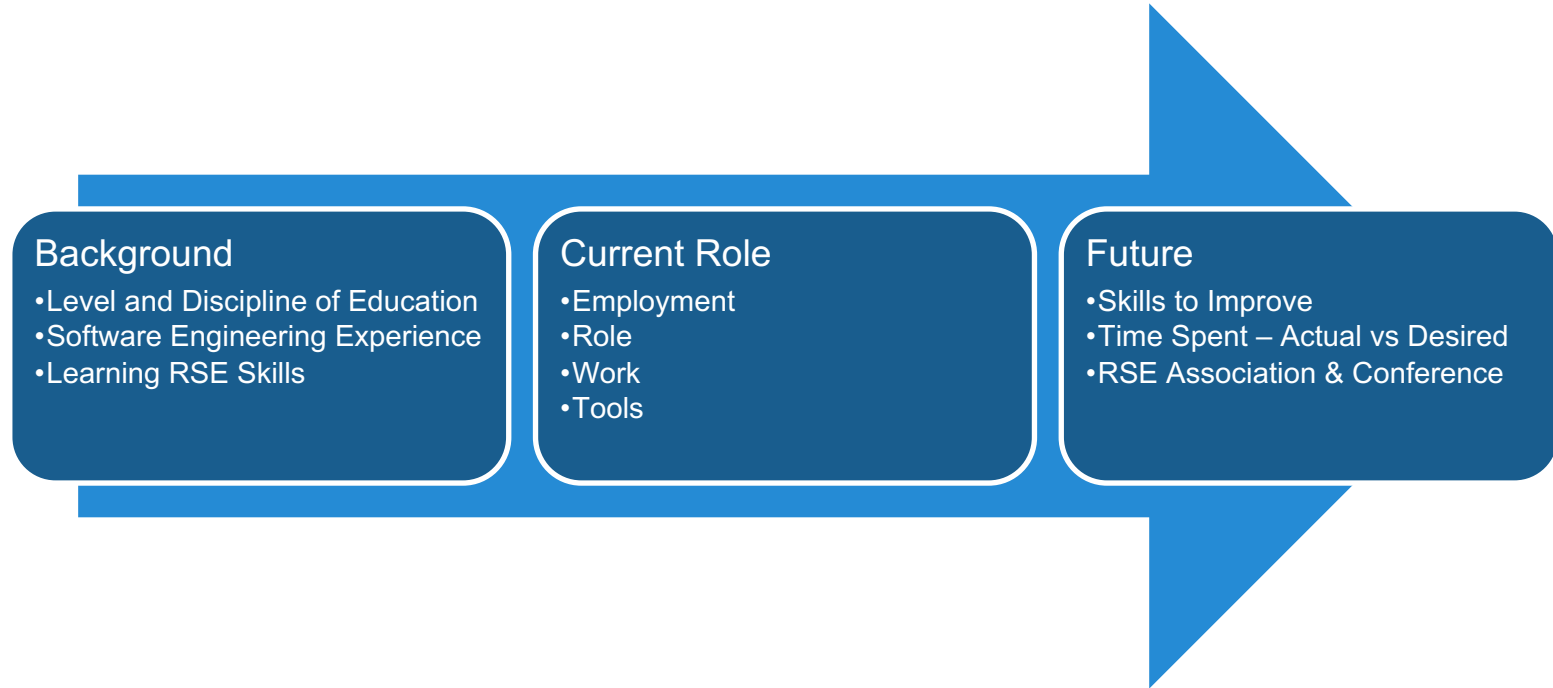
Background
•Level and Discipline of Education
•Software Engineering Experience
•Learning RSE Skills

Current Role
•Employment
•Role
•Work
•Tools

Future
•Skills to Improve
•Time Spent – Actual vs Desired
•RSE Association & Conference